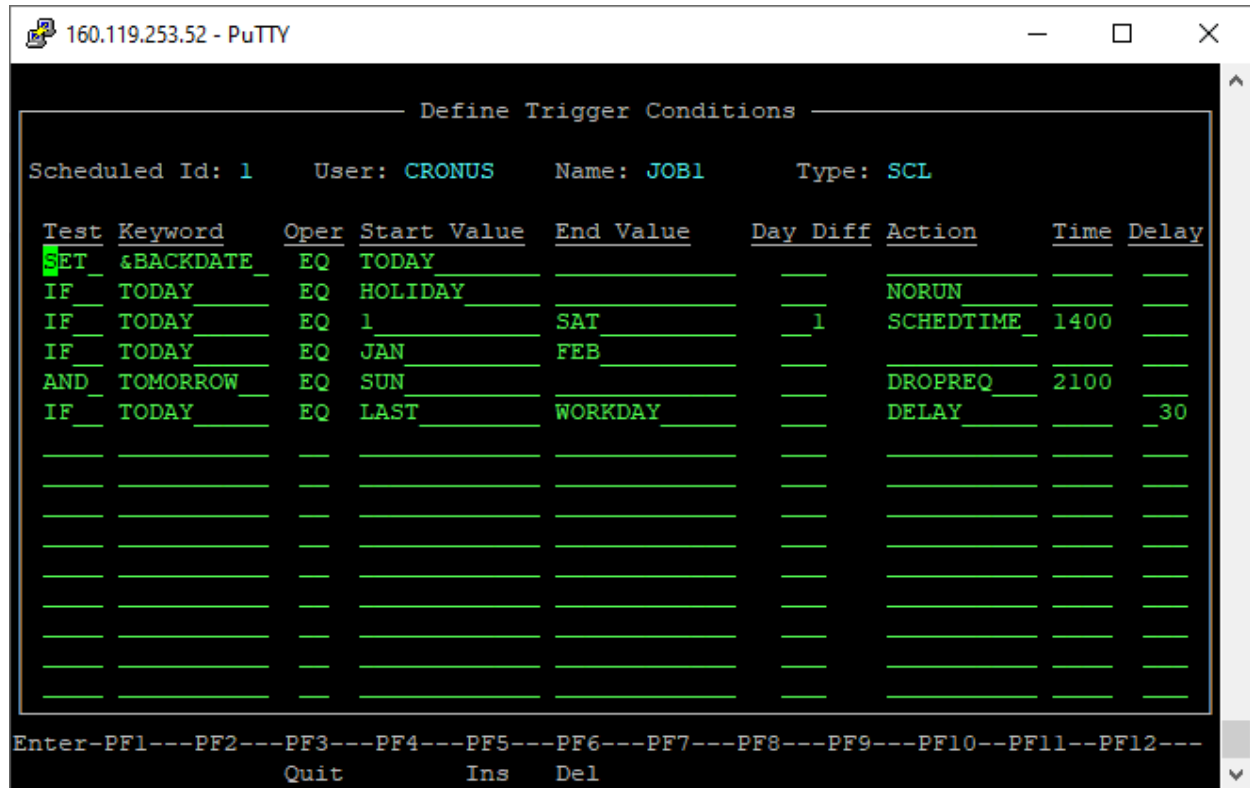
160.119.253.52 - PuTTY

Define Trigger Conditions

Scheduled Id: 1 User: CRONUS Name: JOB1 Type: SCL

| Test | Keyword | Oper | Start Value | End Value | Day Diff | Action | Time | Delay |
|---|---|---|---|---|---|---|---|---|
| SET | &BACKDATE | EQ | TODAY | | | | | |
| IF | TODAY | EQ | HOLIDAY | | | NORUN | | |
| IF | TODAY | EQ | 1 | SAT | 1 | SCHEDTIME | 1400 | |
| IF | TODAY | EQ | JAN | FEB | | | | |
| AND | TOMORROW | EQ | SUN | | | DROPREQ | 2100 | |
| IF | TODAY | EQ | LAST | WORKDAY | | DELAY | | 30 |

Enter-PF1---PF2---PF3---PF4---PF5---PF6---PF7---PF8---PF9---PF10--PF11--PF12---
Quit Ins Del